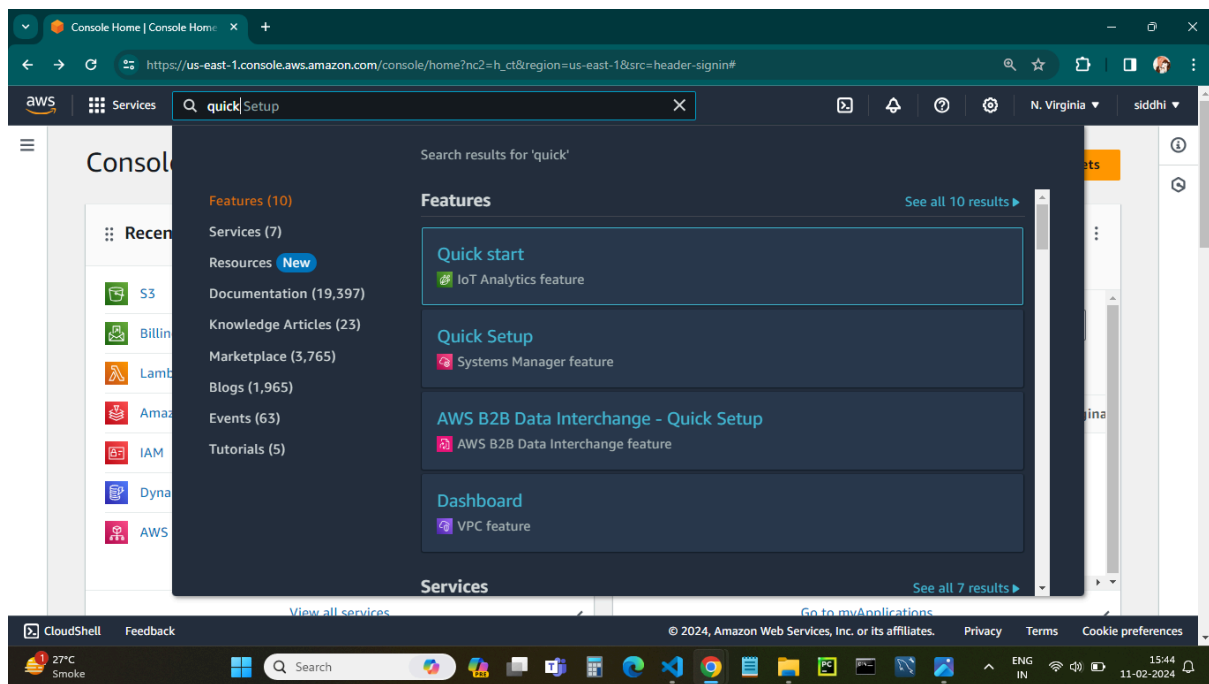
Console Home | Console Home ×
+
https://us-east-1.console.aws.amazon.com/console/home?nc2=h_ct&region=us-east-1&src=header-signin#
aws
Services
quick Setup
N. Virginia ▾
siddhi ▾

Console
Recen
S3
Billin
Lamb
Ama
IAM
Dyna
AWS
View all services
Go to myApplications
ets
gina

Search results for 'quick'

Features (10)
Services (7)
Resources New
Documentation (19,397)
Knowledge Articles (23)
Marketplace (3,765)
Blogs (1,965)
Events (63)
Tutorials (5)

Features
See all 10 results ▸

Quick start
IoT Analytics feature

Quick Setup
Systems Manager feature

AWS B2B Data Interchange - Quick Setup
AWS B2B Data Interchange feature

Dashboard
VPC feature

Services
See all 7 results ▸

CloudShell
Feedback
© 2024, Amazon Web Services, Inc. or its affiliates.
Privacy
Terms
Cookie preferences

1
27°C
Smoke
Search
ENG
IN
15:44
11-02-2024